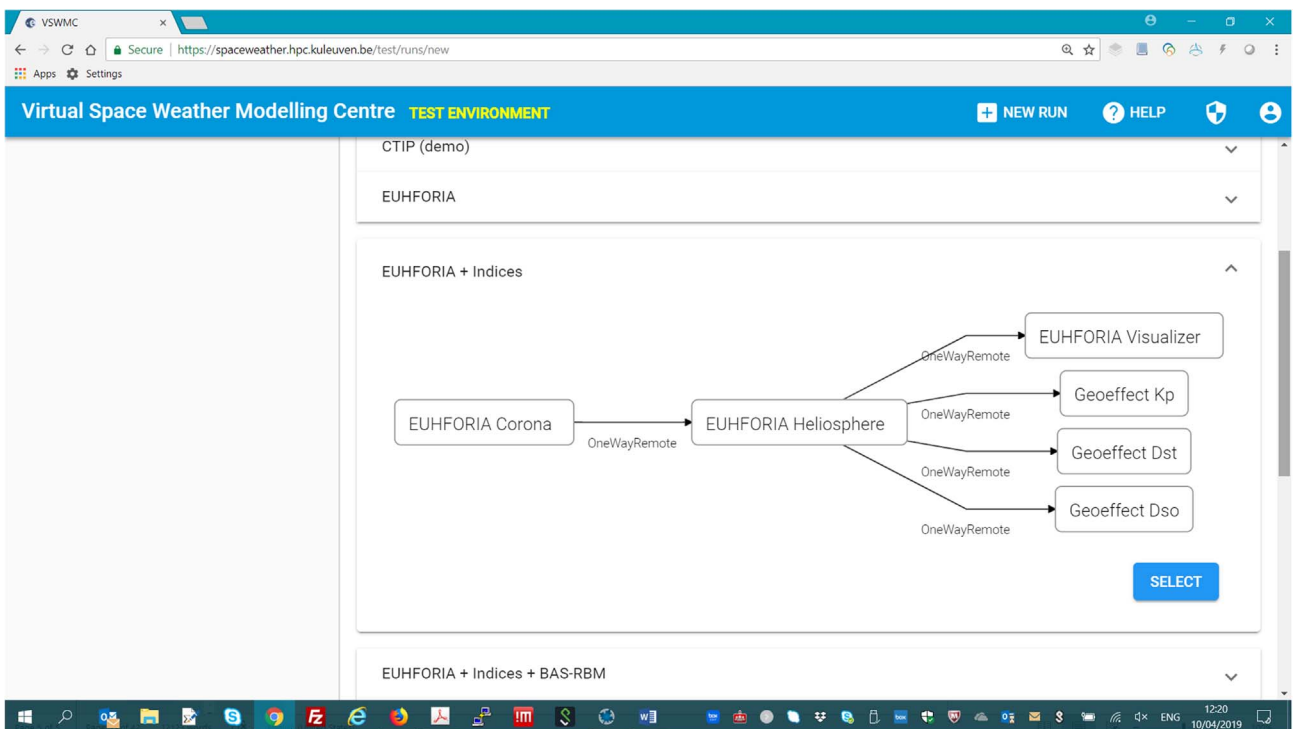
VSWMC

Secure | https://spaceweather.hpc.kuleuven.be/test/runs/new

Apps Settings

Virtual Space Weather Modelling Centre TEST ENVIRONMENT

NEW RUN HELP

CTIP (demo)

EUHFORIA

EUHFORIA + Indices

EUHFORIA Corona

OneWayRemote

EUHFORIA Heliosphere

OneWayRemote

EUHFORIA Visualizer

OneWayRemote

Geoeffect Kp

OneWayRemote

Geoeffect Dst

OneWayRemote

Geoeffect Dso

SELECT

EUHFORIA + Indices + BAS-RBM

ENG 12:20 10/04/2019